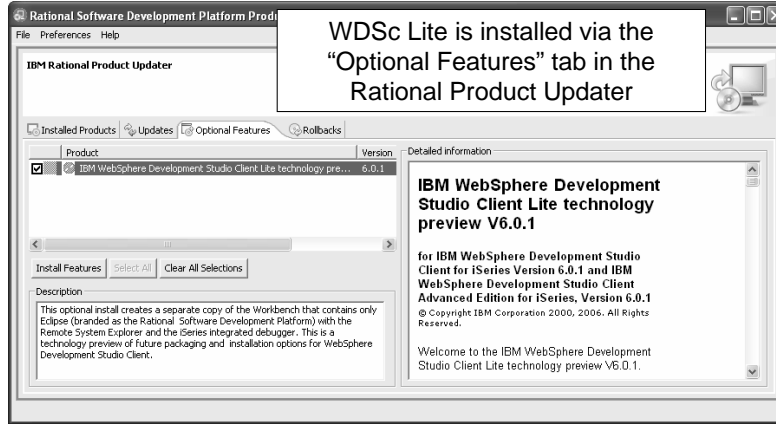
Rational Software Development Platform Produ

File Preferences Help

WDSc Lite is installed via the "Optional Features" tab in the Rational Product Updater

IBM Rational Product Updater

Installed Products | Updates | Optional Features | Rollbacks

| Product | Version |
|---|---|
| IBM WebSphere Development Studio Client Lite technology pre... | 6.0.1 |

Install Features | Select All | Clear All Selections

Description

This optional install creates a separate copy of the Workbench that contains only Eclipse (branded as the Rational Software Development Platform) with the Remote System Explorer and the iSeries integrated debugger. This is a technology preview of future packaging and installation options for WebSphere Development Studio Client.

Detailed information

IBM WebSphere Development Studio Client Lite technology preview V6.0.1

for IBM WebSphere Development Studio Client for iSeries Version 6.0.1 and IBM WebSphere Development Studio Client Advanced Edition for iSeries, Version 6.0.1

© Copyright IBM Corporation 2000, 2006. All Rights Reserved.

Welcome to the IBM WebSphere Development Studio Client Lite technology preview V6.0.1.